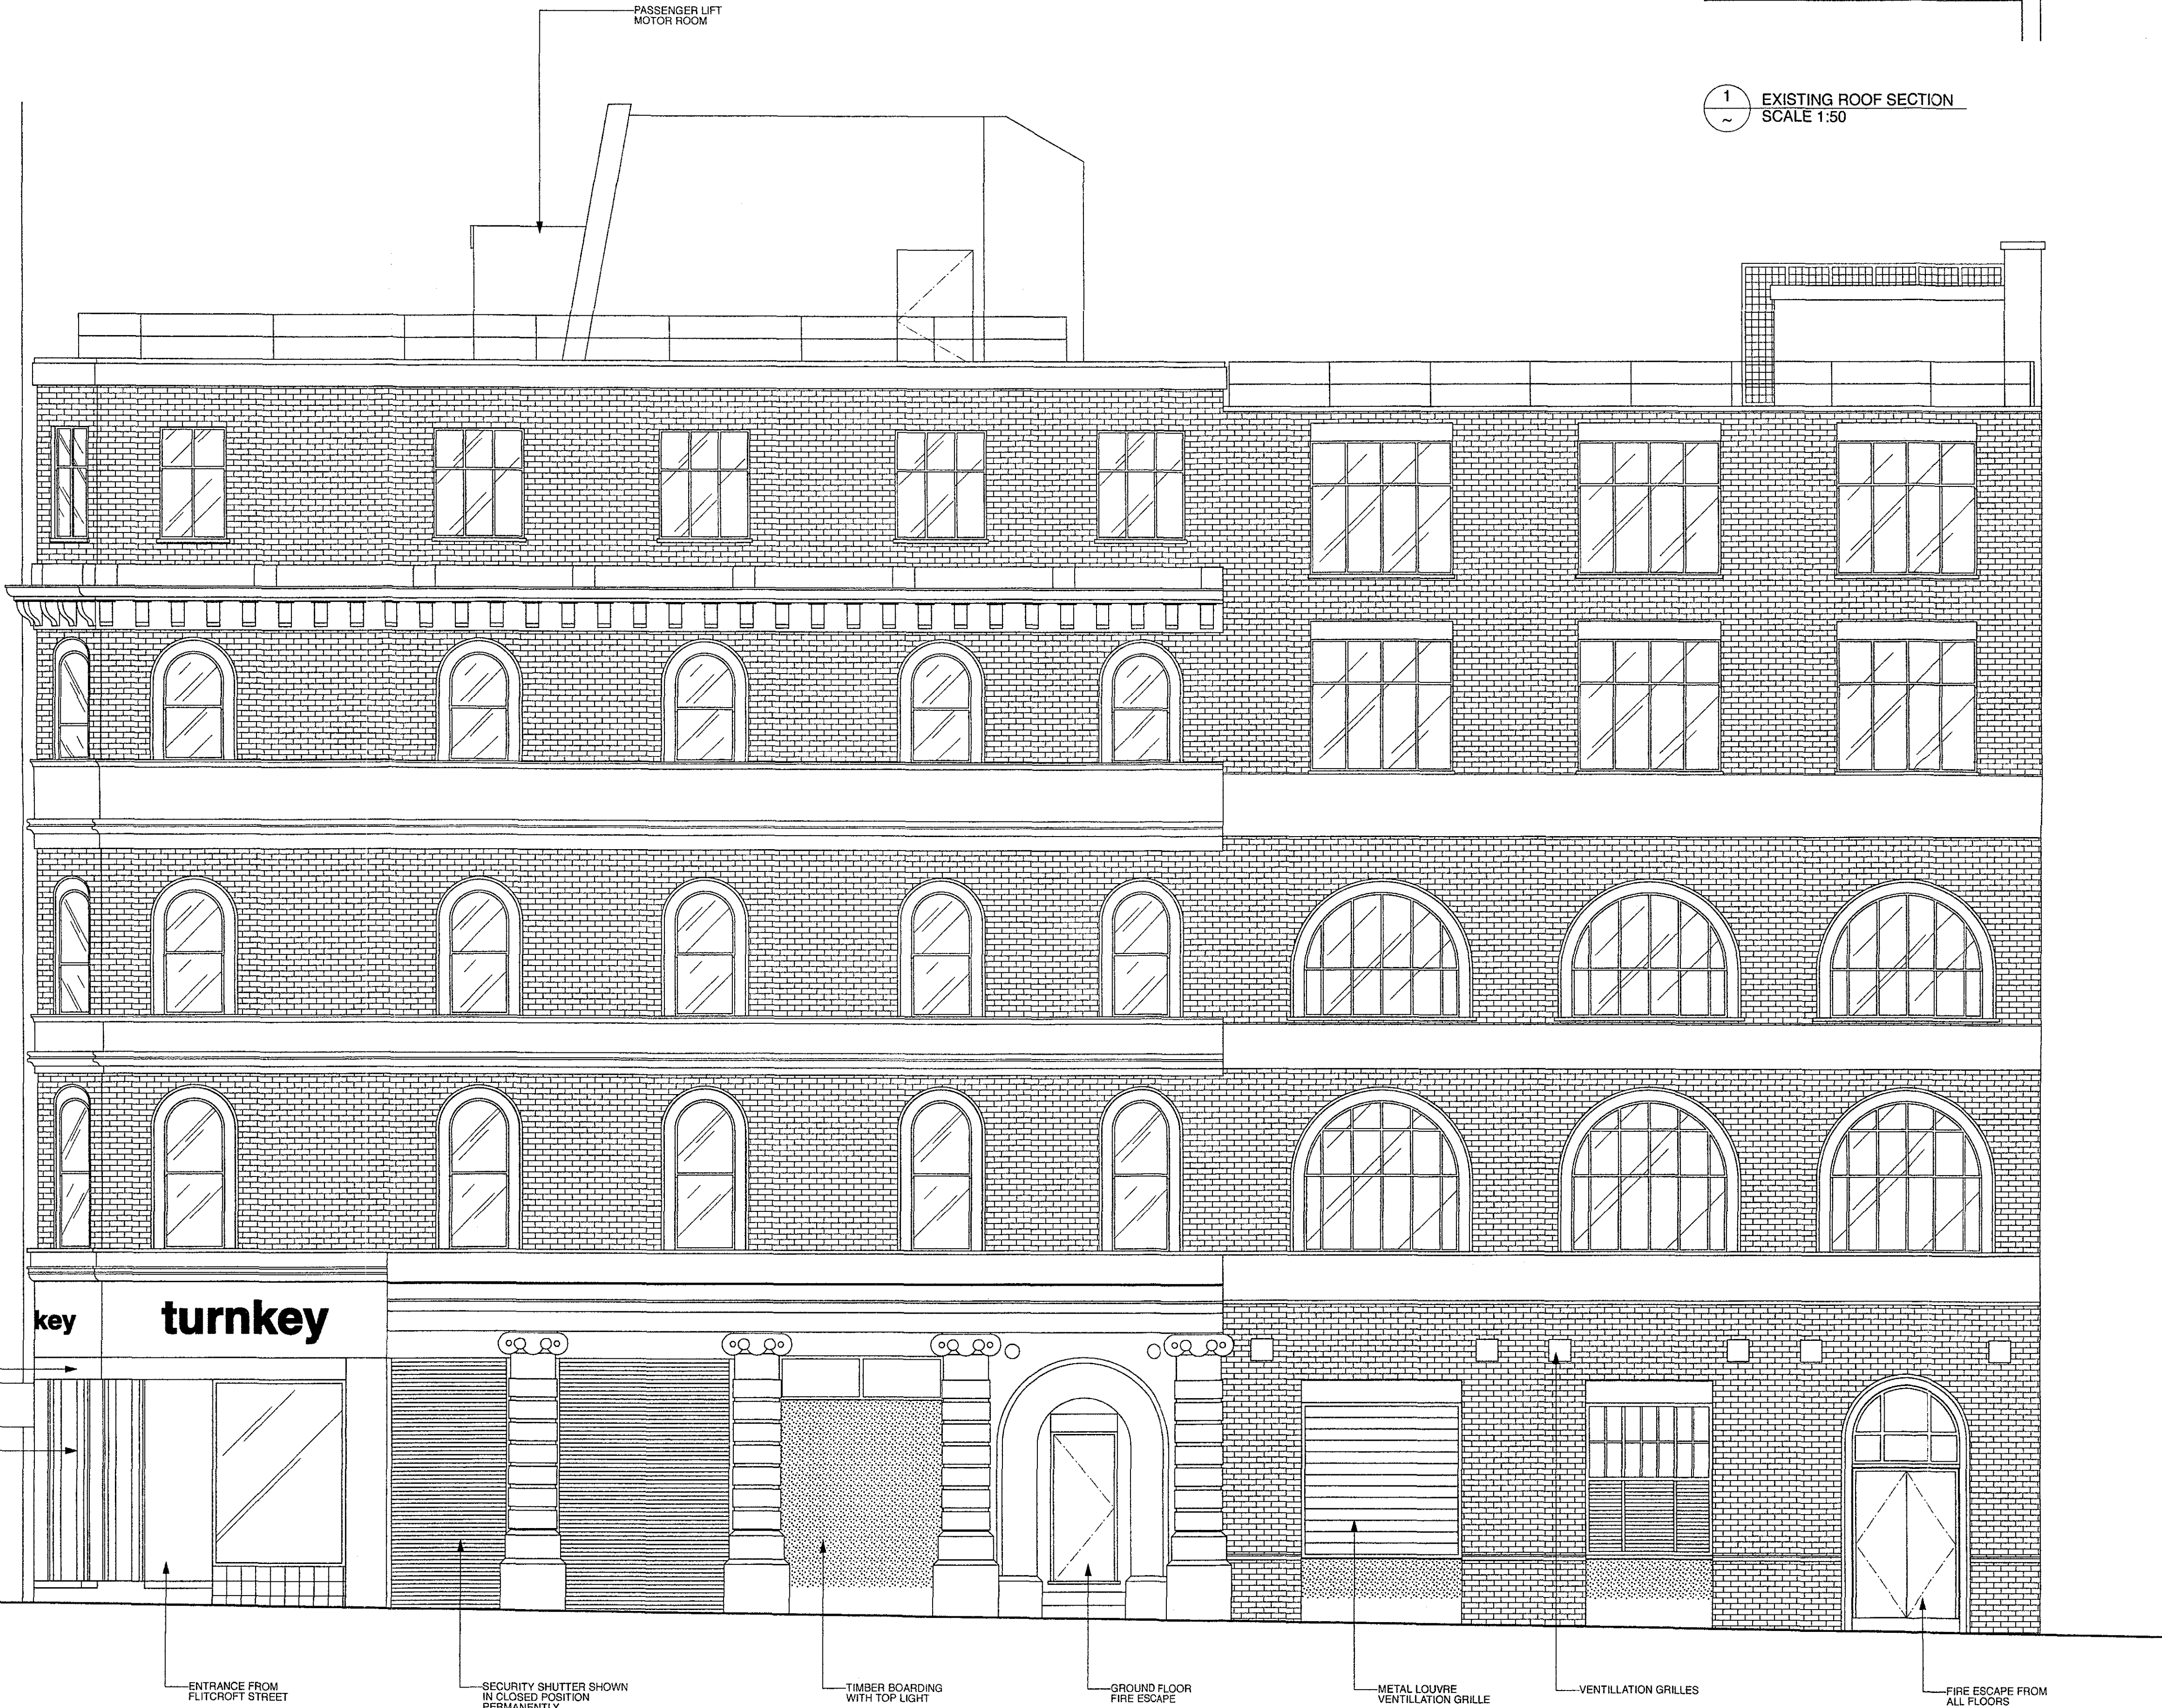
PASSENGER LIFT MOTOR ROOM

1
~
EXISTING ROOF SECTION
SCALE 1:50

key

turnkey

ENTRANCE FROM FLITCROFT STREET

SECURITY SHUTTER SHOWN IN CLOSED POSITION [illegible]

TIMBER BOARDING WITH TOP LIGHT

GROUND FLOOR FIRE ESCAPE

METAL LOUVRE VENTILLATION GRILLE

VENTILLATION GRILLES

FIRE ESCAPE FROM ALL FLOORS